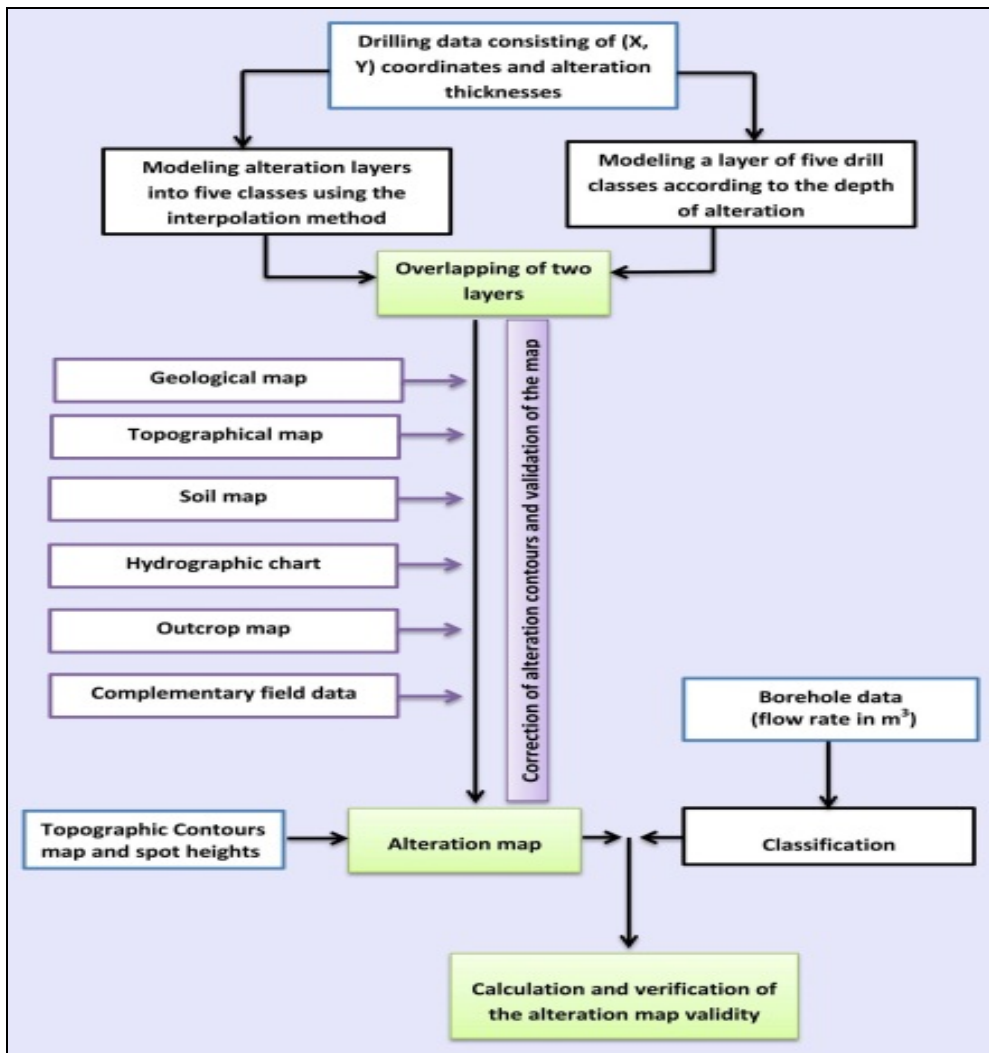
Drilling data consisting of (X, Y) coordinates and alteration thicknesses

Modeling alteration layers into five classes using the interpolation method

Modeling a layer of five drill classes according to the depth of alteration

Overlapping of two layers

Correction of alteration contours and validation of the map

Geological map

Topographical map

Soil map

Hydrographic chart

Outcrop map

Complementary field data

Borehole data (flow rate in m$^3$)

Topographic Contours map and spot heights

Alteration map

Classification

Calculation and verification of the alteration map validity